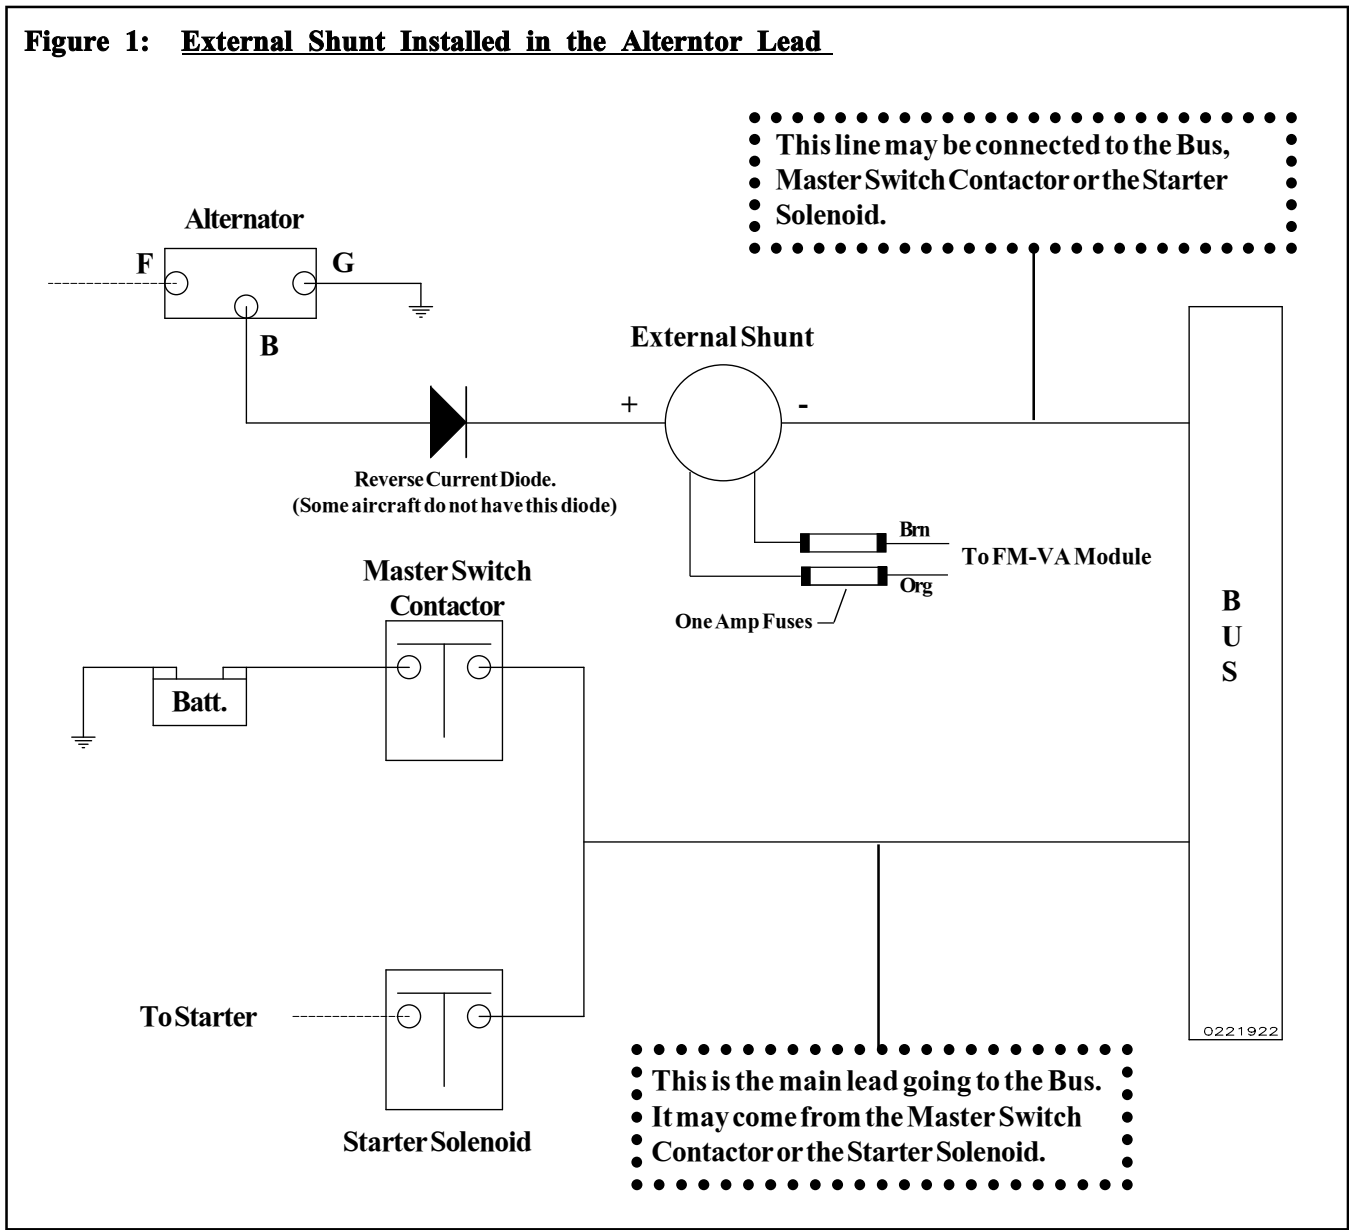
Figure 1: External Shunt Installed in the Alterntor Lead

This line may be connected to the Bus, Master Switch Contactor or the Starter Solenoid.

Alternator

F

G

B

External Shunt

+

-

Reverse Current Diode.
(Some aircraft do not have this diode)

Brn

To FM-VA Module

Org

One Amp Fuses

Master Switch Contactor

Batt.

B
U
S

To Starter

Starter Solenoid

0221922

This is the main lead going to the Bus. It may come from the Master Switch Contactor or the Starter Solenoid.